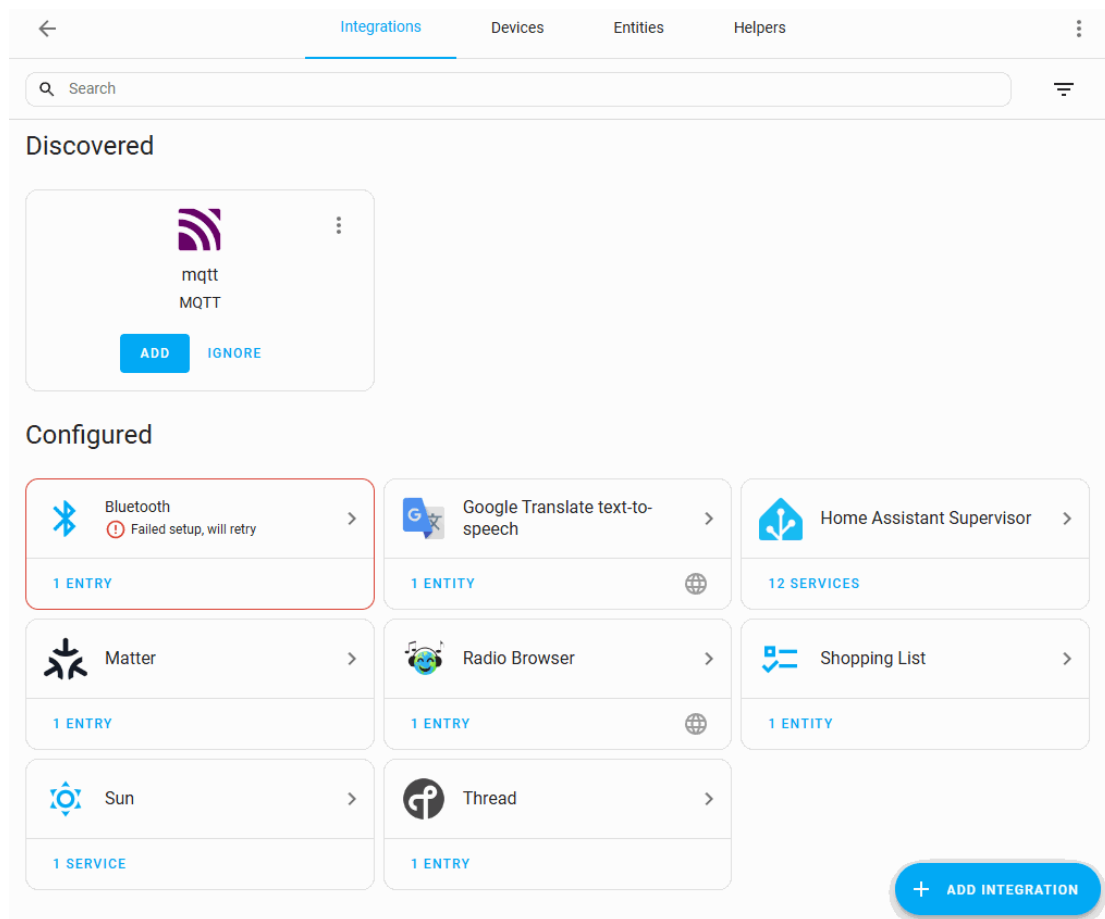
Integrations Devices Entities Helpers

Search

Discovered

mqtt
MQTT
ADD IGNORE

Configured

Bluetooth
Failed setup, will retry
1 ENTRY

Google Translate text-to-speech
1 ENTITY

Home Assistant Supervisor
12 SERVICES

Matter
1 ENTRY

Radio Browser
1 ENTRY

Shopping List
1 ENTITY

Sun
1 SERVICE

Thread
1 ENTRY

+ ADD INTEGRATION